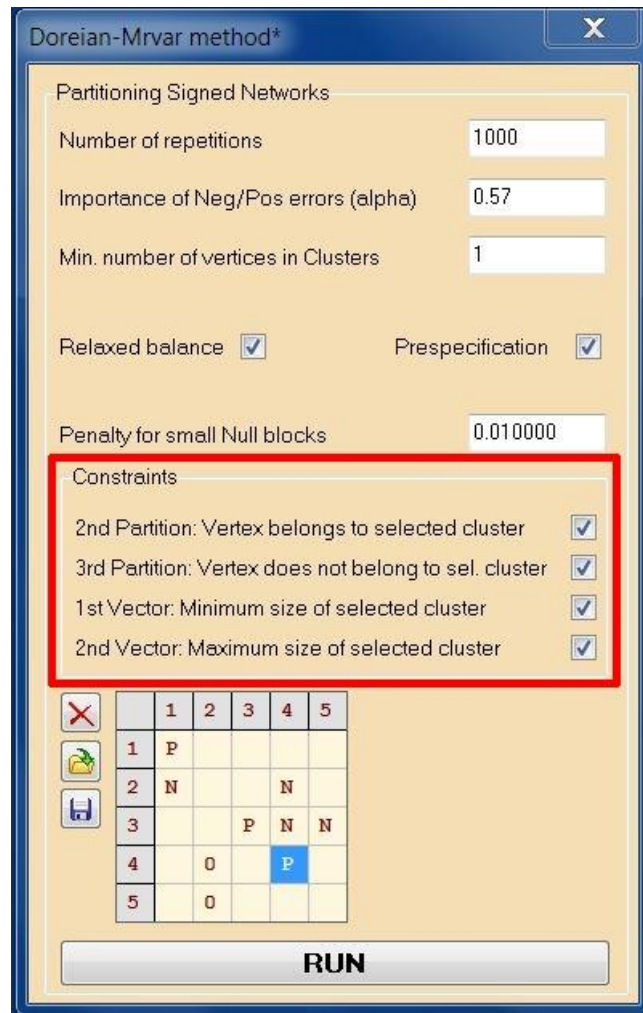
Doreian-Mrvar method*

X

Partitioning Signed Networks

Number of repetitions 1000

Importance of Neg/Pos errors (alpha) 0.57

Min. number of vertices in Clusters 1

Relaxed balance

Prespecification

Penalty for small Null blocks 0.010000

Constraints

2nd Partition: Vertex belongs to selected cluster

3rd Partition: Vertex does not belong to sel. cluster

1st Vector: Minimum size of selected cluster

2nd Vector: Maximum size of selected cluster

| | 1 | 2 | 3 | 4 | 5 |
|---|---|---|---|---|---|
| 1 | P | | | | |
| 2 | N | | | N | |
| 3 | | | P | N | N |
| 4 | | 0 | | P | |
| 5 | | 0 | | | |

RUN